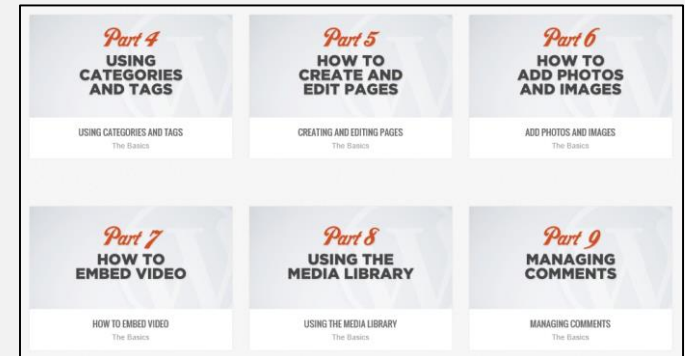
Part 4
USING CATEGORIES AND TAGS

USING CATEGORIES AND TAGS
The Basics

Part 5
HOW TO CREATE AND EDIT PAGES

CREATING AND EDITING PAGES
The Basics

Part 6
HOW TO ADD PHOTOS AND IMAGES

ADD PHOTOS AND IMAGES
The Basics

Part 7
HOW TO EMBED VIDEO

HOW TO EMBED VIDEO
The Basics

Part 8
USING THE MEDIA LIBRARY

USING THE MEDIA LIBRARY
The Basics

Part 9
MANAGING COMMENTS

MANAGING COMMENTS
The Basics